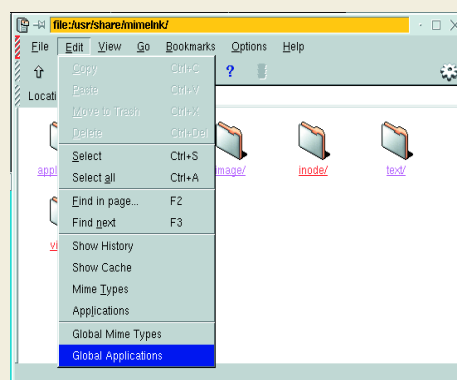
file:/usr/share/mimelnk/

File Edit View Go Bookmarks Options Help

Locati

Copy Ctrl+C
Paste Ctrl+V
Move to Trash Ctrl+X
Delete Ctrl+Del
Select Ctrl+S
Select all Ctrl+A
Find in page... F2
Find next F3
Show History
Show Cache
Mime Types
Applications
Global Mime Types
Global Applications

appl
image/
inode/
text/
vi